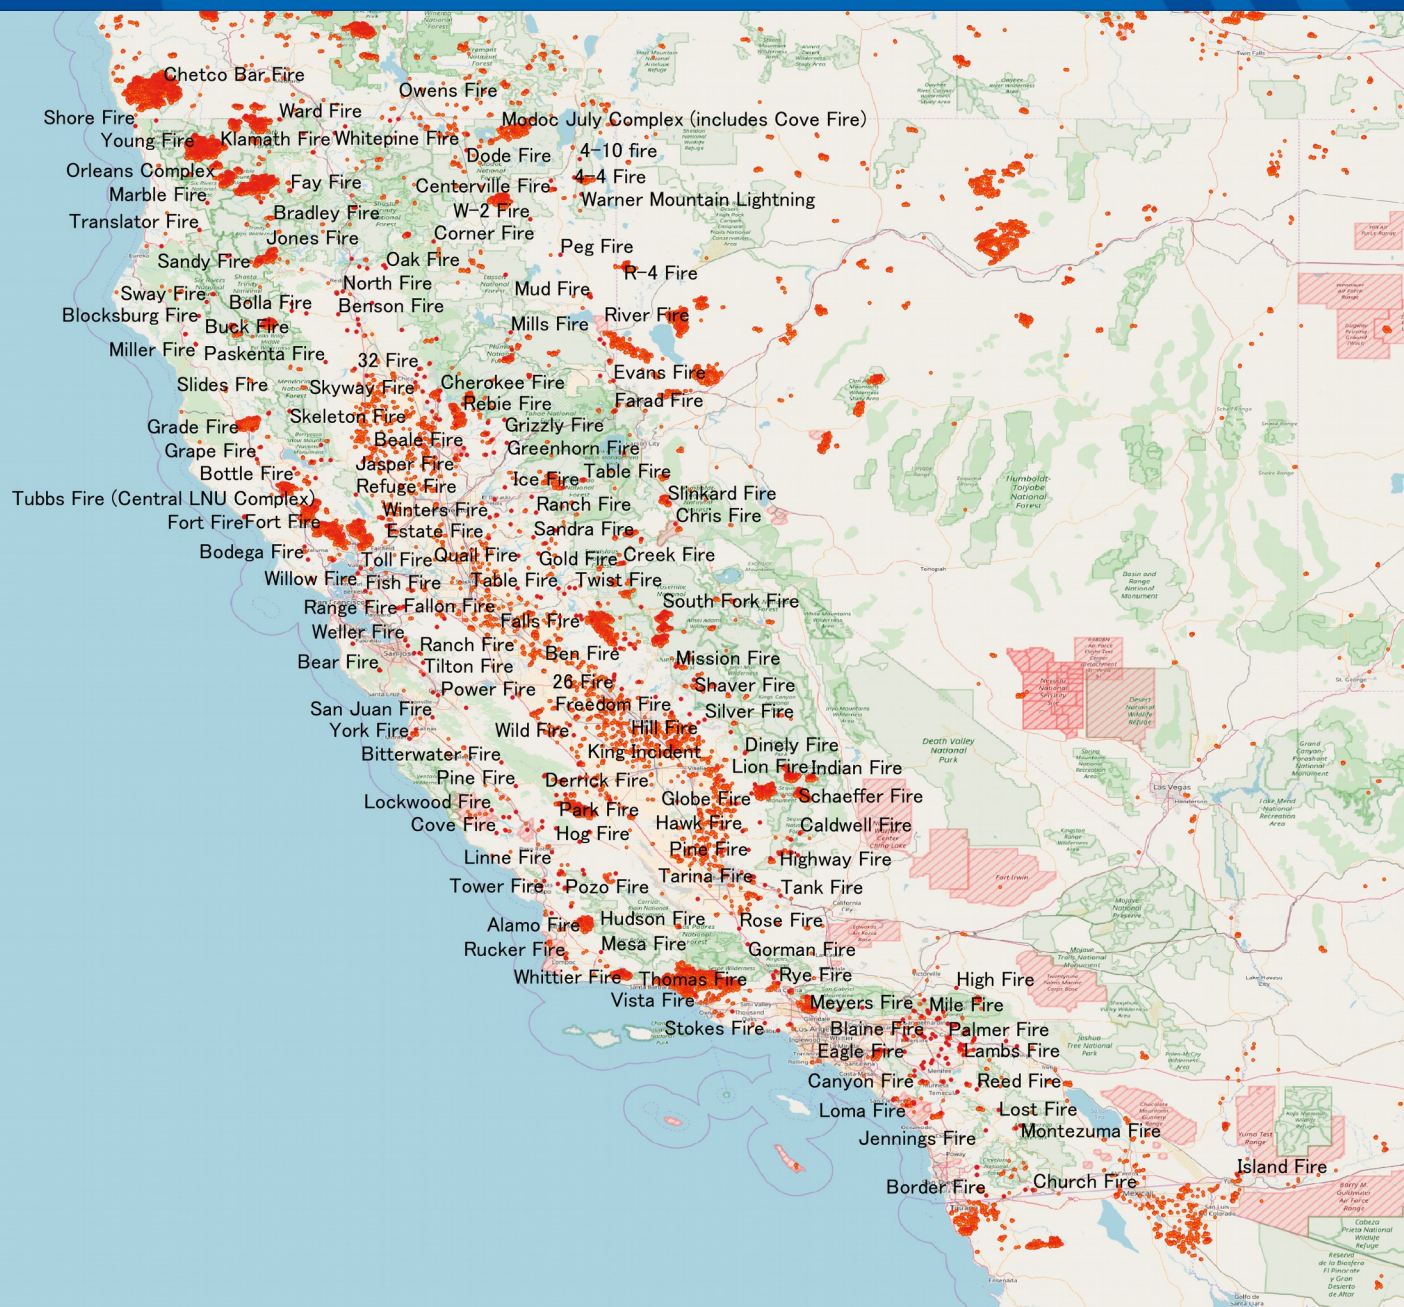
Chetco Bar Fire
Shore Fire
Ward Fire
Owens Fire
Young Fire
Klamath Fire
Whitepine Fire
Modoc July Complex (includes Cove Fire)
Dode Fire
4-10 fire
Orleans Complex
Fay Fire
4-4 Fire
Marble Fire
Centerville Fire
Warner Mountain Lightning
Bradley Fire
W-2 Fire
Translator Fire
Jones Fire
Corner Fire
Peg Fire
Sandy Fire
Oak Fire
R-4 Fire
North Fire
Sway Fire
Bolla Fire
Mud Fire
Benson Fire
Blocksburg Fire
Buck Fire
River Fire
Mills Fire
Miller Fire
Paskenta Fire
32 Fire
Evans Fire
Slides Fire
Skyway Fire
Cherokee Fire
Farad Fire
Rebie Fire
Skeleton Fire
Grade Fire
Grizzly Fire
Grape Fire
Beale Fire
Greenhorn Fire
Bottle Fire
Jasper Fire
Table Fire
Ice Fire
Refuge Fire
Tubbs Fire (Central LNU Complex)
Slinkard Fire
Ranch Fire
Winters Fire
Chris Fire
Fort FireFort Fire
Estate Fire
Sandra Fire
Bodega Fire
Toll Fire
Quail Fire
Gold Fire
Creek Fire
Willow Fire
Fish Fire
Table Fire
Twist Fire
South Fork Fire
Range Fire
Fallon Fire
Falls Fire
Weller Fire
Ranch Fire
Ben Fire
Mission Fire
Bear Fire
Tilton Fire
26 Fire
Shaver Fire
Power Fire
Freedom Fire
San Juan Fire
Silver Fire
York Fire
Wild Fire
Hill Fire
Bitterwater Fire
King Incident
Dinely Fire
Lion Fire
Indian Fire
Pine Fire
Derrick Fire
Lockwood Fire
Globe Fire
Schaeffer Fire
Park Fire
Cove Fire
Hawk Fire
Caldwell Fire
Hog Fire
Linne Fire
Pine Fire
Highway Fire
Tarina Fire
Tower Fire
Pozo Fire
Tank Fire
Alamo Fire
Hudson Fire
Rose Fire
Rucker Fire
Mesa Fire
Gorman Fire
Whittier Fire
Thomas Fire
Rye Fire
High Fire
Vista Fire
Meyers Fire
Mile Fire
Stokes Fire
Blaine Fire
Palmer Fire
Eagle Fire
Lambs Fire
Canyon Fire
Reed Fire
Loma Fire
Lost Fire
Jennings Fire
Montezuma Fire
Island Fire
Border Fire
Church Fire
Death Valley National Park
Humboldt-Toiyabe National Forest
Las Vegas
Tonopah